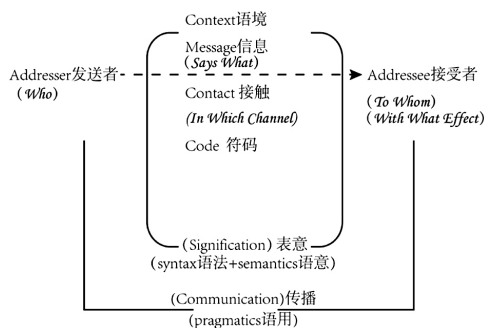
Context语境

Message信息
(Says What)

Addresser发送者
(Who)

Addressee接受者
(To Whom)
(With What Effect)

Contact 接触
(In Which Channel)

Code 符码

(Signification) 表意
(syntax语法+semantics语意)

(Communication)传播
(pragmatics语用)